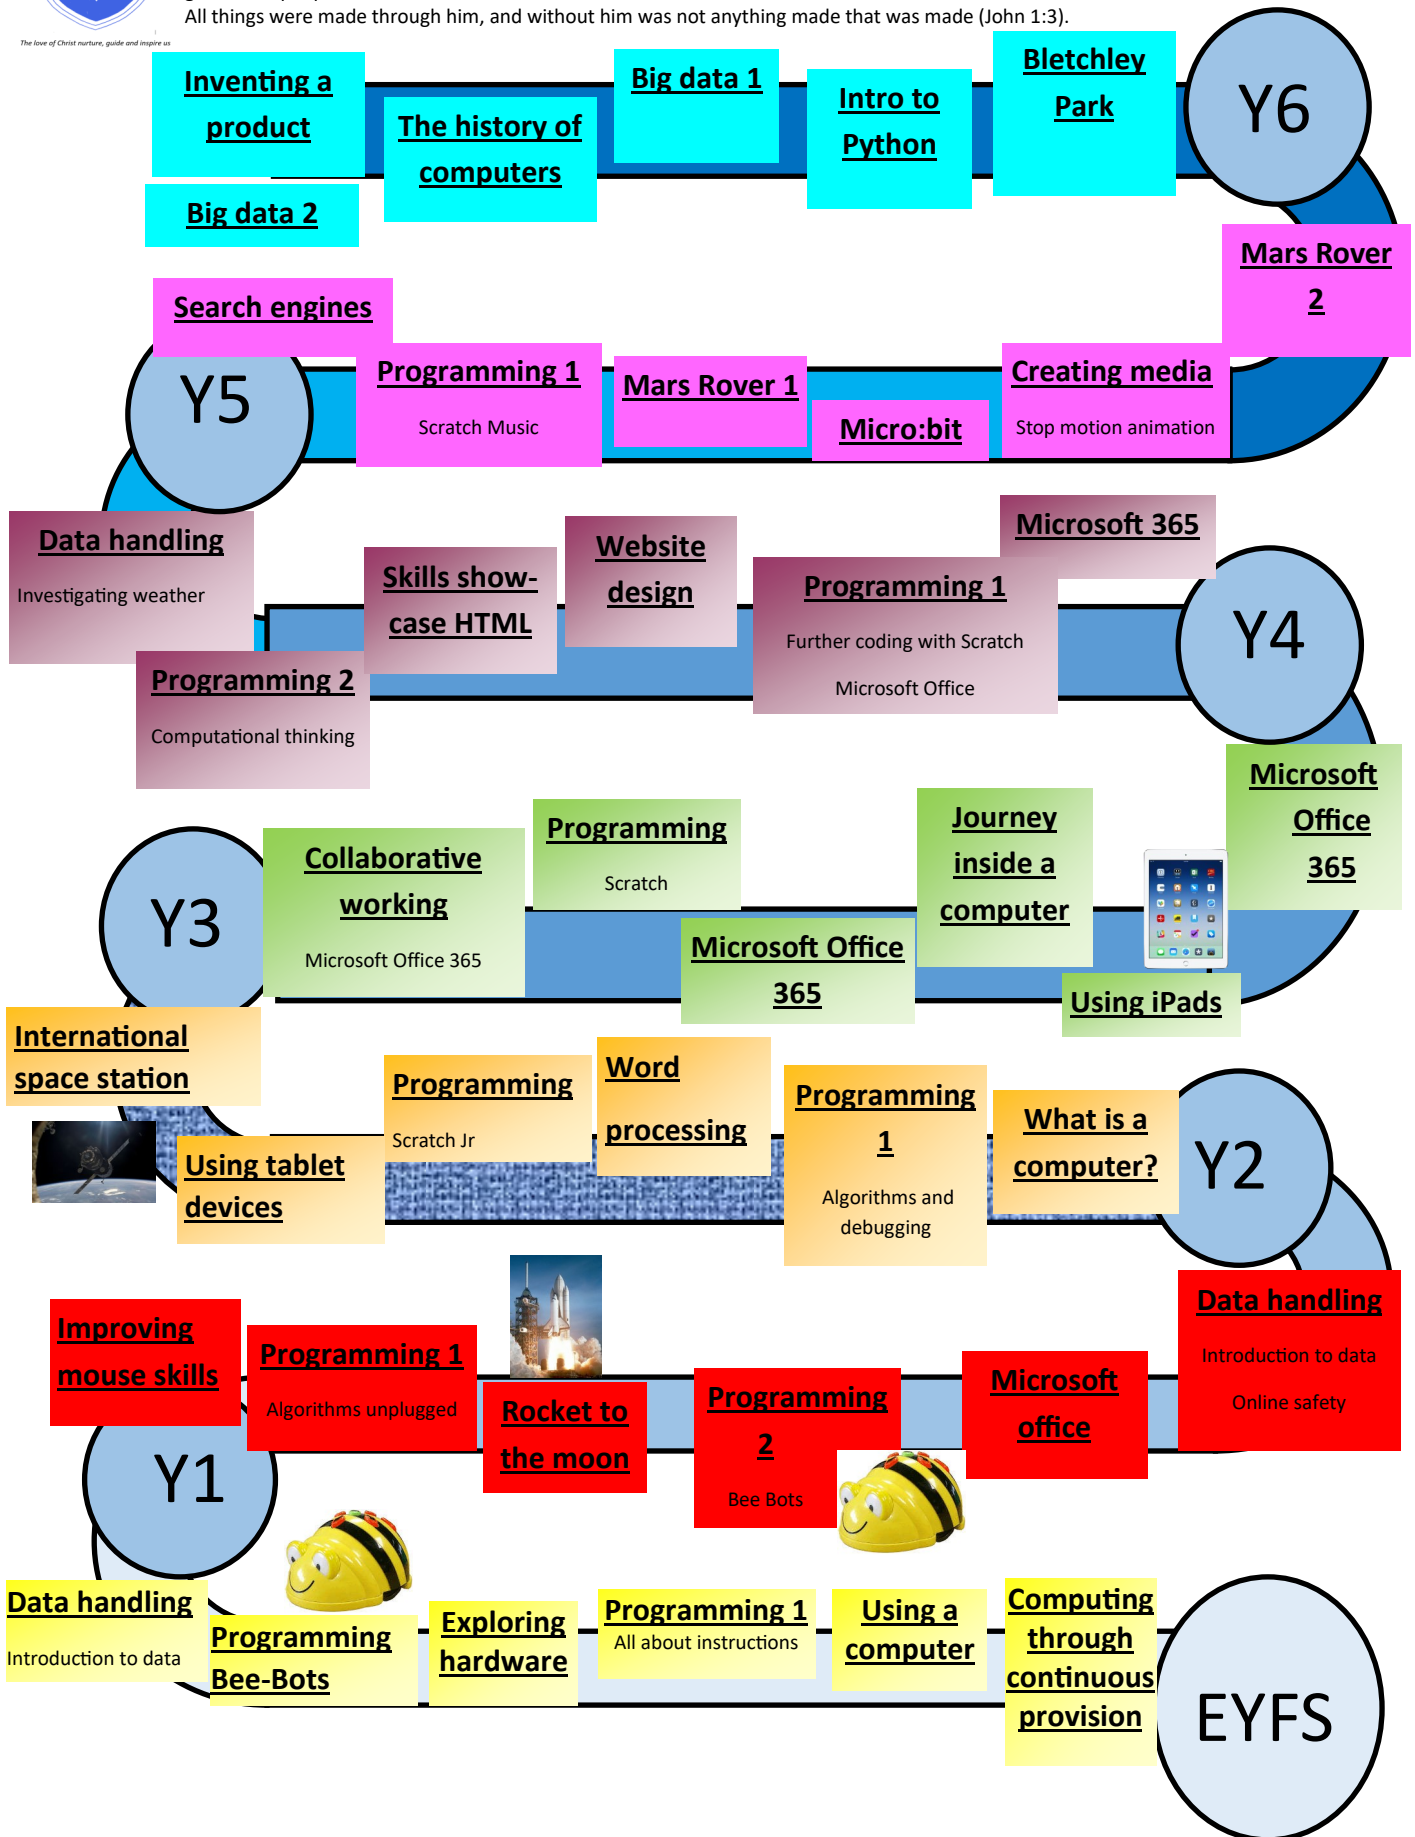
The love of Christ nurture, guide and inspire us

All things were made through him, and without him was not anything made that was made (John 1:3).

Inventing a product

Big data 2

The history of computers

Big data 1

Intro to Python

Bletchley Park

Y6

Mars Rover 2

Search engines

Y5

Programming 1

Scratch Music

Mars Rover 1

Micro:bit

Creating media

Stop motion animation

Data handling

Investigating weather

Programming 2

Computational thinking

Skills show-case HTML

Website design

Microsoft 365

Programming 1

Further coding with Scratch

Microsoft Office

Y4

Microsoft Office 365

Y3

Collaborative working

Microsoft Office 365

Programming

Scratch

Microsoft Office 365

Journey inside a computer

Using iPads

International space station

Using tablet devices

Programming

Scratch Jr

Word processing

Programming 1

Algorithms and debugging

What is a computer?

Y2

Improving mouse skills

Programming 1

Algorithms unplugged

Rocket to the moon

Programming 2

Bee Bots

Microsoft office

Data handling

Introduction to data

Online safety

Y1

Data handling

Introduction to data

Programming Bee-Bots

Exploring hardware

Programming 1

All about instructions

Using a computer

Computing through continuous provision

EYFS